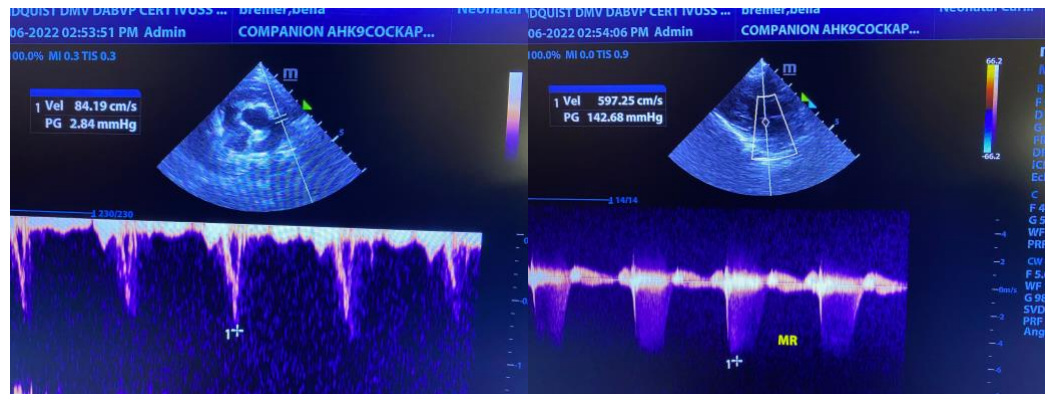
DQUIST DMV DABVP CERT IVUSS ... bremer,bella Neonatal Car
06-2022 02:53:51 PM Admin COMPANION AHK9COCKAP...
100.0% MI 0.3 TIS 0.3

m

1 Vel 84.19 cm/s
PG 2.84 mmHg

1 230/230

0

-1

1

DQUIST DMV DABVP CERT IVUSS ... bremer,bella Neonatal Car
06-2022 02:54:06 PM Admin COMPANION AHK9COCKAP...
100.0% MI 0.0 TIS 0.9

m

1 Vel 597.25 cm/s
PG 142.68 mmHg

66.2

-66.2

1 14/14

4

2

-0m/s

-2

-4

-6

MR

1

C
F 4
G 5
WF
PRF

CW
F 5.
WF
G 98
SVD
PRF
Ang